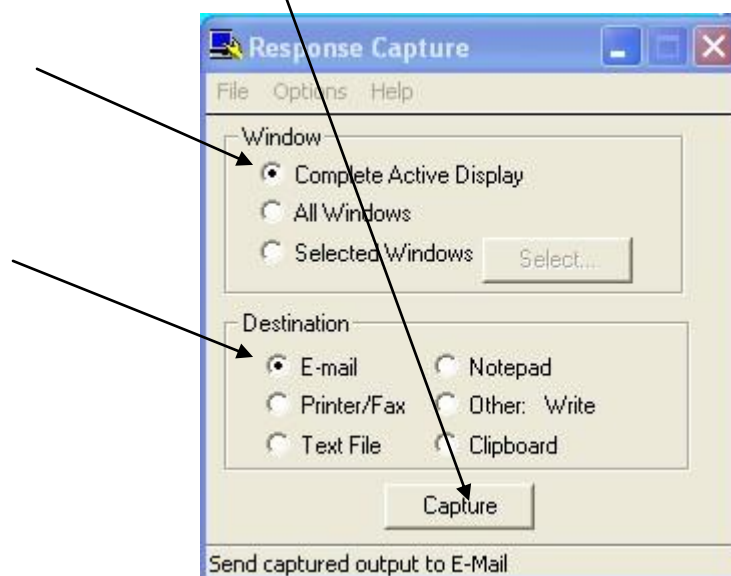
Response Capture

File Options Help

Window

Complete Active Display

All Windows

Selected Windows

Select...

Destination

E-mail

Notepad

Printer/Fax

Other: Write

Text File

Clipboard

Capture

Send captured output to E-Mail